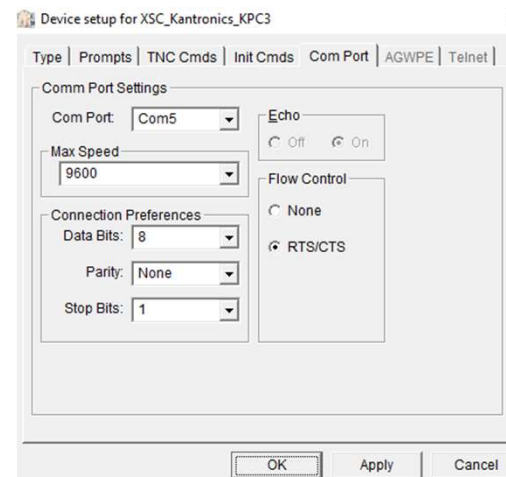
Device setup for XSC_Kantronics_KPC3

Type | Prompts | TNC Cmds | Init Cmds | Com Port | AGWPE | Telnet

Comm Port Settings

Com Port: Com5

Echo

Off On

Max Speed

9600

Flow Control

Connection Preferences

None

Data Bits: 8

RTS/CTS

Parity: None

Stop Bits: 1

OK Apply Cancel